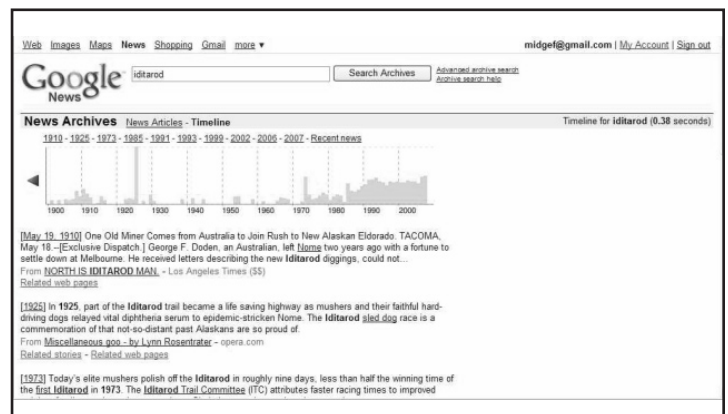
Web Images Maps News Shopping Gmail more ▾

midgef@gmail.com | My Account | Sign out

Google News

iditarod

Search Archives

Advanced archive search
Archive search help

News Archives News Articles - Timeline

Timeline for iditarod (0.38 seconds)

1910 - 1925 - 1973 - 1985 - 1991 - 1993 - 1999 - 2002 - 2006 - 2007 - Recent news

1900 1910 1920 1930 1940 1950 1960 1970 1980 1990 2000

[May 19, 1910] One Old Miner Comes from Australia to Join Rush to New Alaskan Eldorado. TACOMA, May 18.--[Exclusive Dispatch.] George F. Doden, an Australian, left Nome two years ago with a fortune to settle down at Melbourne. He received letters describing the new Iditarod diggings, could not...
From NORTH IS IDITAROD MAN. - Los Angeles Times ($$)
Related web pages

[1925] In 1925, part of the Iditarod trail became a life saving highway as mushers and their faithful hard-driving dogs relayed vital diphtheria serum to epidemic-stricken Nome. The Iditarod sled dog race is a commemoration of that not-so-distant past Alaskans are so proud of.
From Miscellaneous goo - by Lynn Rosentrater - opera.com
Related stories - Related web pages

[1973] Today's elite mushers polish off the Iditarod in roughly nine days, less than half the winning time of the first Iditarod in 1973. The Iditarod Trail Committee (ITC) attributes faster racing times to improved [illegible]